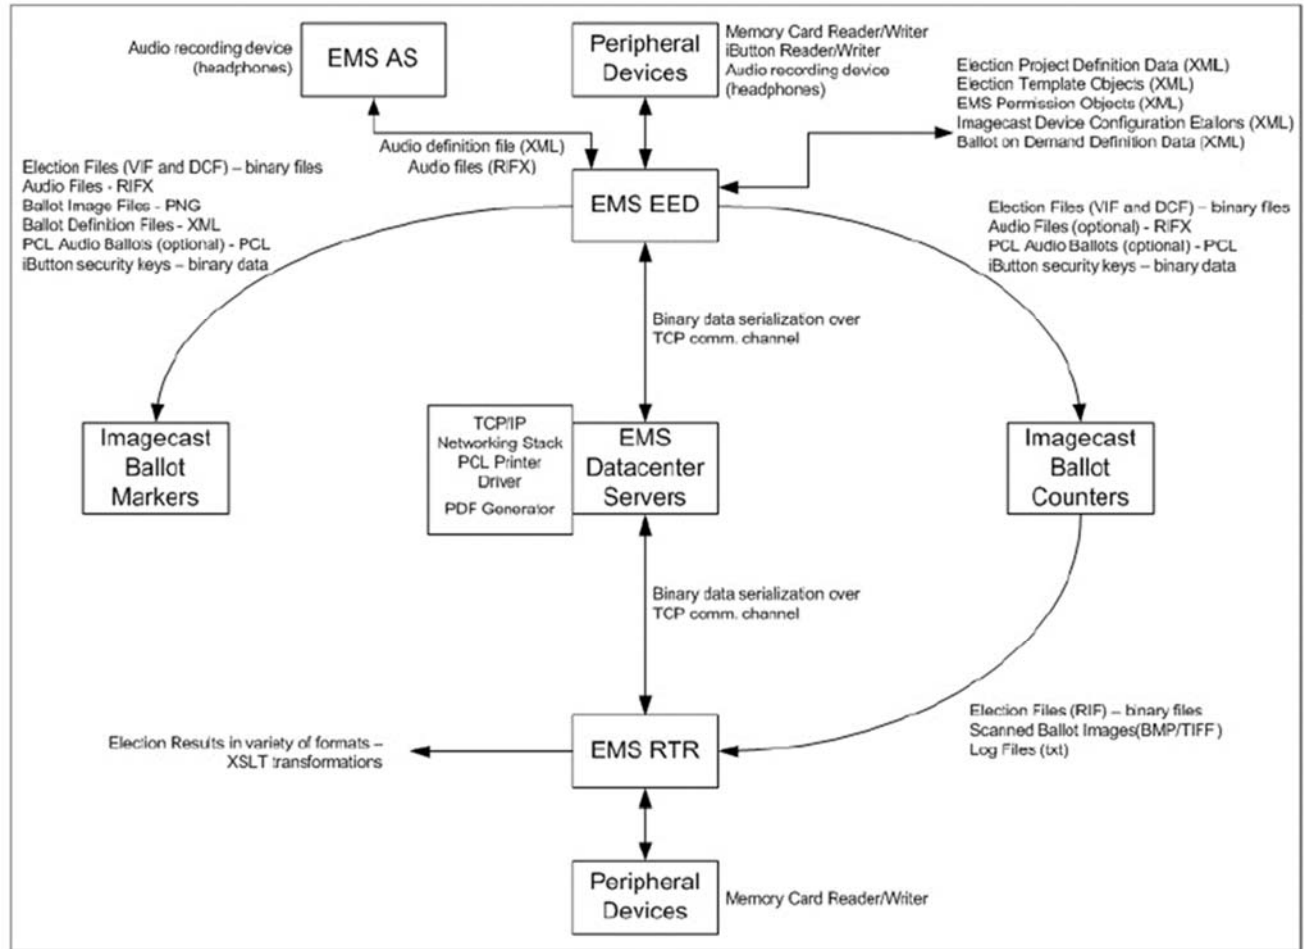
Audio recording device (headphones)

EMS AS

Peripheral Devices

Memory Card Reader/Writer
iButton Reader/Writer
Audio recording device (headphones)

Election Project Definition Data (XML)
Election Template Objects (XML)
EMS Permission Objects (XML)
Imagecast Device Configuration Etalons (XML)
Ballot on Demand Definition Data (XML)

Audio definition file (XML)
Audio files (RIFX)

Election Files (VIF and DCF) – binary files
Audio Files - RIFX
Ballot Image Files - PNG
Ballot Definition Files - XML
PCL Audio Ballots (optional) - PCL
iButton security keys – binary data

EMS EED

Election Files (VIF and DCF) – binary files
Audio Files (optional) - RIFX
PCL Audio Ballots (optional) - PCL
iButton security keys – binary data

Binary data serialization over TCP comm. channel

Imagecast Ballot Markers

TCP/IP Networking Stack
PCL Printer Driver
PDF Generator

EMS Datacenter Servers

Imagecast Ballot Counters

Binary data serialization over TCP comm. channel

Election Files (RIF) – binary files
Scanned Ballot Images(BMP/TIFF)
Log Files (txt)

Election Results in variety of formats – XSLT transformations

EMS RTR

Peripheral Devices

Memory Card Reader/Writer